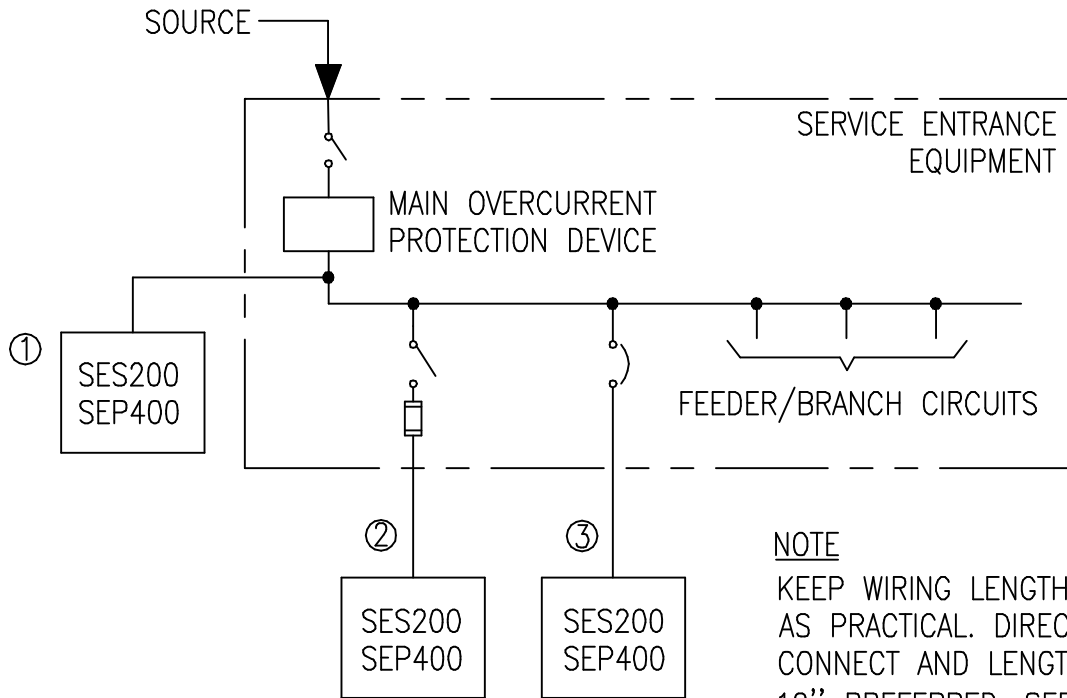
SOURCE

SERVICE ENTRANCE EQUIPMENT

MAIN OVERCURRENT PROTECTION DEVICE

①

SES200
SEP400

FEEDER/BRANCH CIRCUITS

②

③

SES200
SEP400

SES200
SEP400

NOTE

KEEP WIRING LENGTH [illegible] AS PRACTICAL. DIREC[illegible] CONNECT AND LENGT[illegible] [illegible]